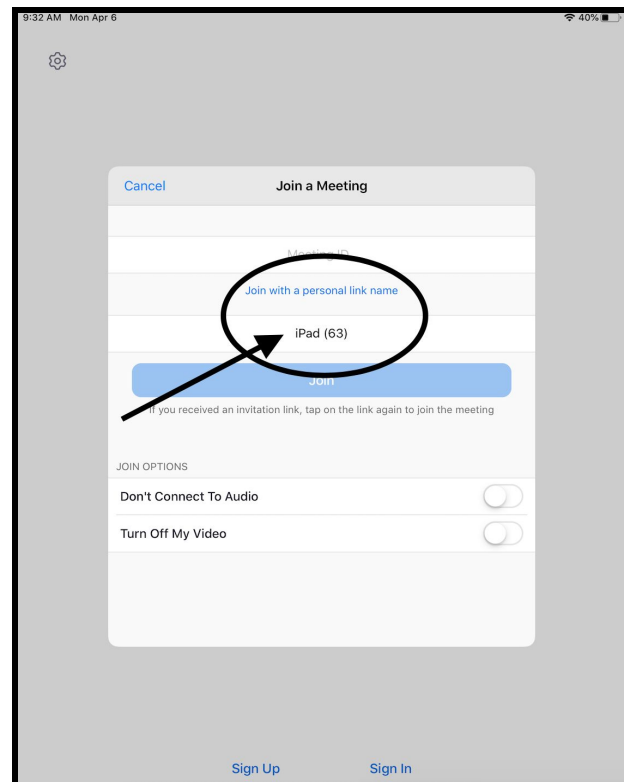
9:32 AM Mon Apr 6

40%

Cancel

Join a Meeting

Meeting ID

Join with a personal link name

iPad (63)

Join

If you received an invitation link, tap on the link again to join the meeting

JOIN OPTIONS

Don't Connect To Audio

Turn Off My Video

Sign Up

Sign In